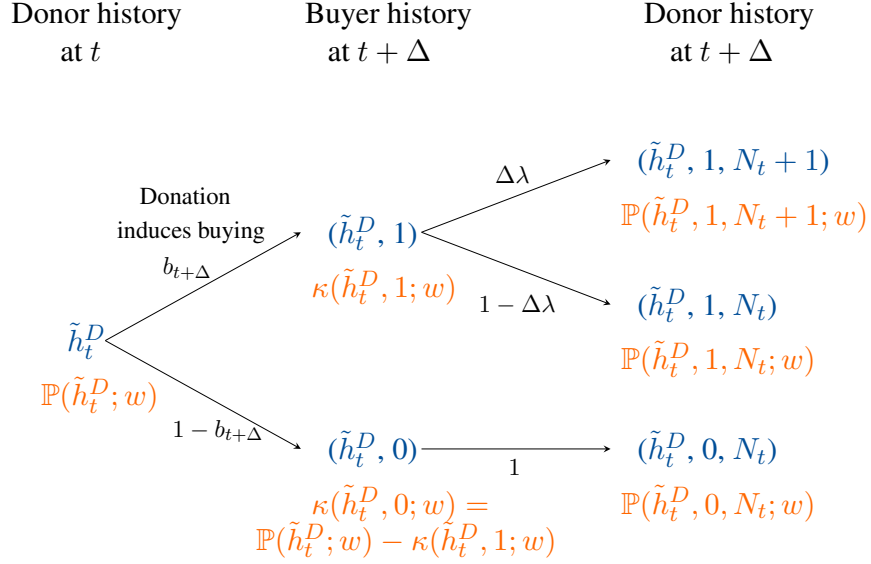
Donor history at $t$

Buyer history at $t+\Delta$

Donor history at $t+\Delta$

Donation induces buying

$b_{t+\Delta}$

$\tilde{h}_t^D$

$\mathbb{P}(\tilde{h}_t^D; w)$

$1-b_{t+\Delta}$

$(\tilde{h}_t^D, 1)$

$\kappa(\tilde{h}_t^D, 1; w)$

$(\tilde{h}_t^D, 0)$

$\kappa(\tilde{h}_t^D, 0; w) = \mathbb{P}(\tilde{h}_t^D; w) - \kappa(\tilde{h}_t^D, 1; w)$

$\Delta\lambda$

$1-\Delta\lambda$

$1$

$(\tilde{h}_t^D, 1, N_t+1)$

$\mathbb{P}(\tilde{h}_t^D, 1, N_t+1; w)$

$(\tilde{h}_t^D, 1, N_t)$

$\mathbb{P}(\tilde{h}_t^D, 1, N_t; w)$

$(\tilde{h}_t^D, 0, N_t)$

$\mathbb{P}(\tilde{h}_t^D, 0, N_t; w)$